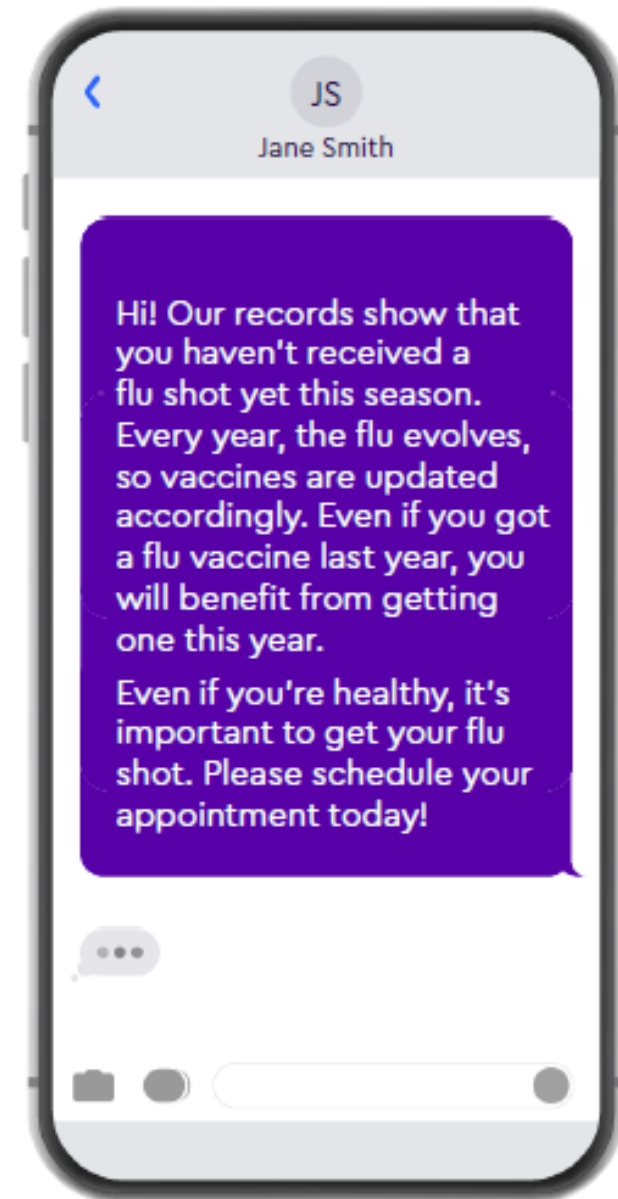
JS

Jane Smith

Hi! Our records show that you haven't received a flu shot yet this season. Every year, the flu evolves, so vaccines are updated accordingly. Even if you got a flu vaccine last year, you will benefit from getting one this year.

Even if you're healthy, it's important to get your flu shot. Please schedule your appointment today!